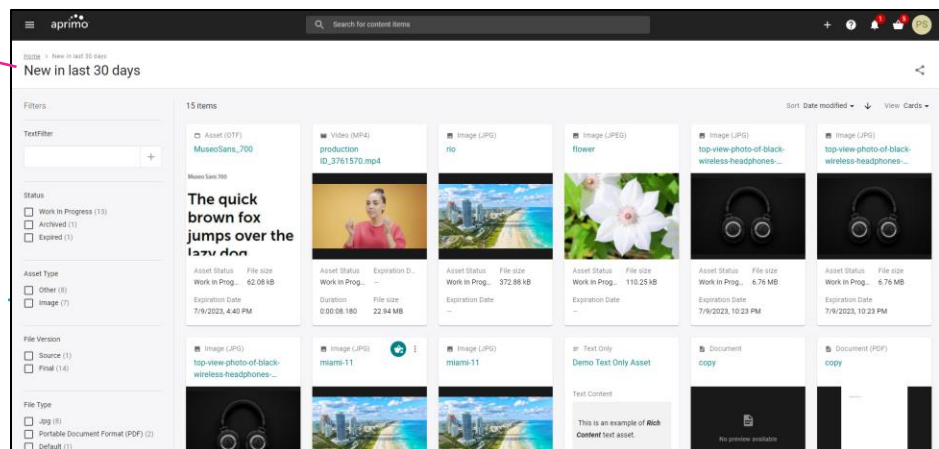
aprimo

Search for content items

PS

Home > New in last 30 days

New in last 30 days

Filters

TextFilter

+

Status

Work In Progress (13)

Archived (1)

Expired (1)

Asset Type

Other (8)

Image (7)

File Version

Source (1)

Final (14)

File Type

Jpg (8)

Portable Document Format (PDF) (2)

Default (1)

15 items

Sort Date modified View Cards

Asset (OTF)
MuseoSans_700
Museo Sans 700
The quick brown fox jumps over the lazy dog
Asset Status Work In Prog... File size 62.08 kB
Expiration Date 7/9/2023, 4:40 PM

Video (MP4)
production ID_3761570.mp4
Asset Status Work In Prog... Expiration D... --
Duration 0:00:08.180 File size 22.94 MB

Image (JPG)
rio
Asset Status Work In Prog... File size 372.88 kB
Expiration Date --

Image (JPEG)
flower
Asset Status Work In Prog... File size 110.25 kB
Expiration Date --

Image (JPG)
top-view-photo-of-black-wireless-headphones-...
Asset Status Work In Prog... File size 6.76 MB
Expiration Date 7/9/2023, 10:23 PM

Image (JPG)
top-view-photo-of-black-wireless-headphones-...
Asset Status Work In Prog... File size 6.76 MB
Expiration Date 7/9/2023, 10:23 PM

Image (JPG)
top-view-photo-of-black-wireless-headphones-...

Image (JPG)
miami-11

Image (JPG)
miami-11

Text Only
Demo Text Only Asset
Text Content
This is an example of Rich Content text asset.

Document
copy
No preview available

Document (PDF)
copy